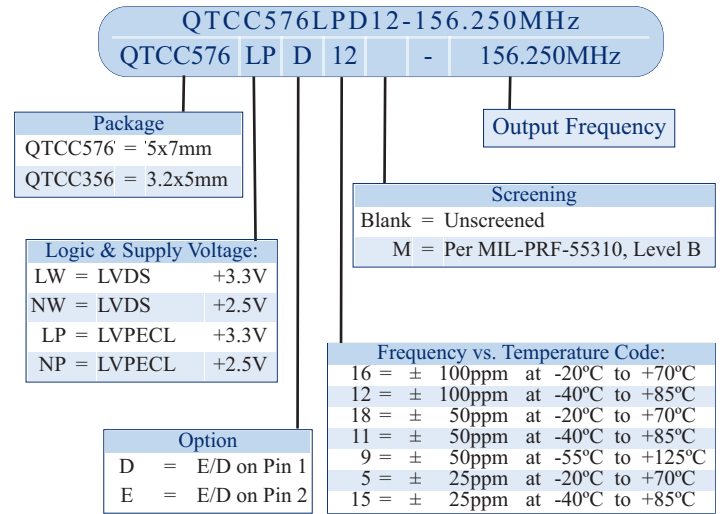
QTCC576LPD12-156.250MHz

QTCC576 LP D 12 - 156.250MHz

Package

| QTCC576 | = | 5x7mm |
|---|---|---|
| QTCC356 | = | 3.2x5mm |

Output Frequency

Screening

| Blank | = | Unscreened |
|---|---|---|
| M | = | Per MIL-PRF-55310, Level B |

Logic & Supply Voltage:

| LW | = | LVDS | +3.3V |
|---|---|---|---|
| NW | = | LVDS | +2.5V |
| LP | = | LVPECL | +3.3V |
| NP | = | LVPECL | +2.5V |

Frequency vs. Temperature Code:

| 16 | = | ± | 100ppm | at | -20ºC | to | +70ºC |
|---|---|---|---|---|---|---|---|
| 12 | = | ± | 100ppm | at | -40ºC | to | +85ºC |
| 18 | = | ± | 50ppm | at | -20ºC | to | +70ºC |
| 11 | = | ± | 50ppm | at | -40ºC | to | +85ºC |
| 9 | = | ± | 50ppm | at | -55ºC | to | +125ºC |
| 5 | = | ± | 25ppm | at | -20ºC | to | +70ºC |
| 15 | = | ± | 25ppm | at | -40ºC | to | +85ºC |

Option

| D | = | E/D on Pin 1 |
|---|---|---|
| E | = | E/D on Pin 2 |